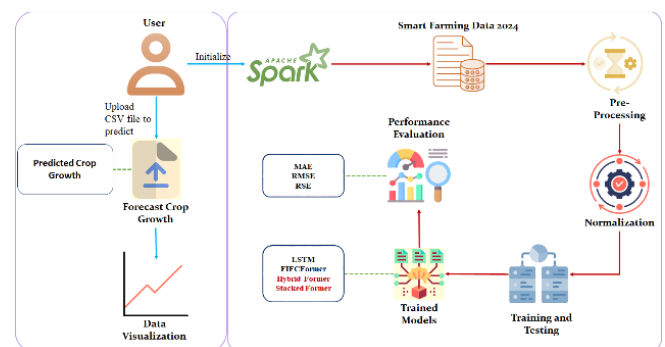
User

Initialize

APACHE Spark

Smart Farming Data 2024

Pre-Processing

Upload CSV file to predict

Predicted Crop Growth

Forecast Crop Growth

Data Visualization

Performance Evaluation

MAE
RMSE
RSE

Normalization

LSTM
FIFCFormer
Hybrid Former
Stacked Former

Trained Models

Training and Testing